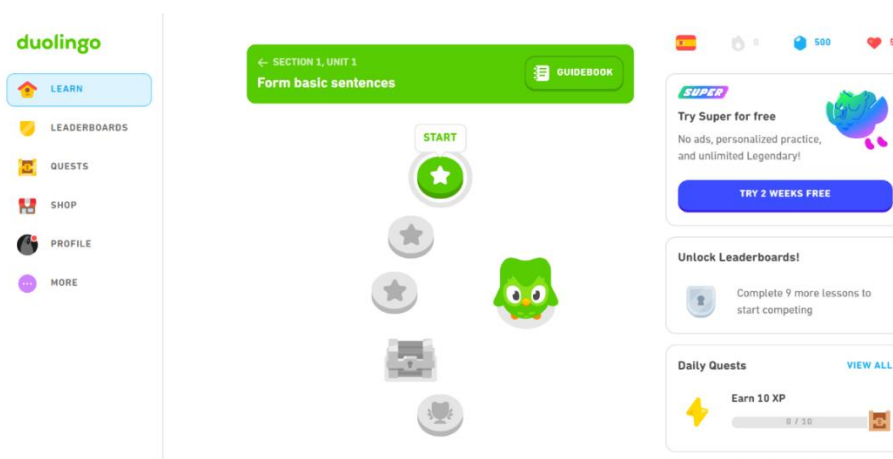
duolingo

LEARN

LEADERBOARDS

QUESTS

SHOP

PROFILE

MORE

← SECTION 1, UNIT 1

Form basic sentences

GUIDEBOOK

START

0

500

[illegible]

SUPER

Try Super for free

No ads, personalized practice, and unlimited Legendary!

TRY 2 WEEKS FREE

Unlock Leaderboards!

Complete 9 more lessons to start competing

Daily Quests

VIEW ALL

Earn 10 XP

0 / 10